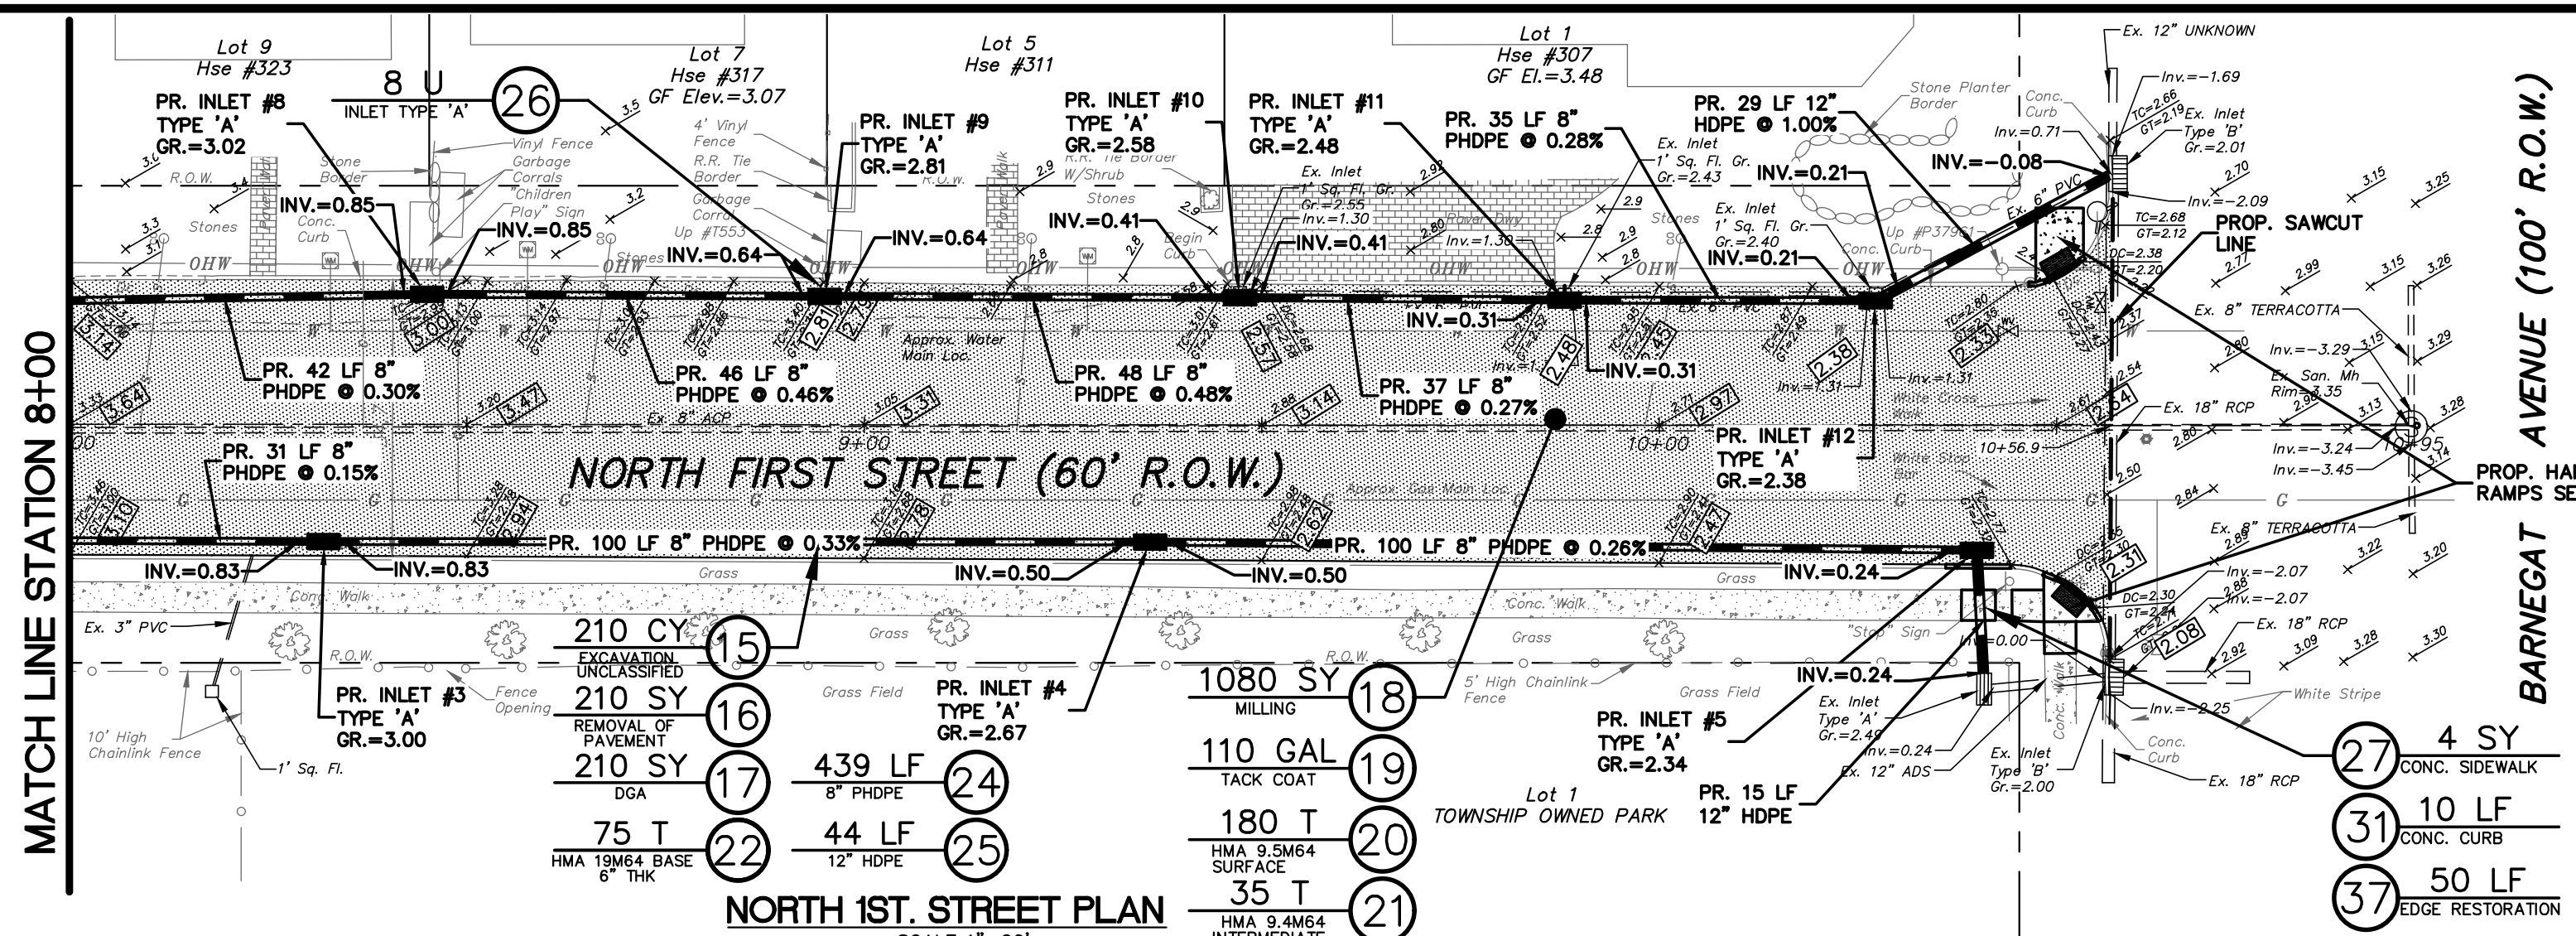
MATCH LINE STATION 8+00

Lot 9
Hse #323

Lot 7
Hse #317
GF Elev.=3.07

Lot 5
Hse #311

Lot 1
Hse #307
GF El.=3.48

8 U
INLET TYPE 'A'
26

PR. INLET #8
TYPE 'A'
GR.=3.02

PR. INLET #9
TYPE 'A'
GR.=2.81

PR. INLET #10
TYPE 'A'
GR.=2.58

PR. INLET #11
TYPE 'A'
GR.=2.48

PR. 35 LF 8"
PHDPE @ 0.28%

PR. 29 LF 12"
HDPE @ 1.00%

INV.=0.85
INV.=0.85
INV.=0.64
INV.=0.64
INV.=0.41
INV.=0.41
INV.=0.21
INV.=0.21
INV.=-0.08
INV.=0.31
INV.=0.31

Vinyl Fence
Garbage Corrals
"Children Play" Sign
4' Vinyl Fence
R.R. Tie Border
Garbage Corral
Up #T553
Stone Border
Stones
Conc. Curb
R.O.W.
OHW
R.R. Tie Border W/Shrub
Stones
Begin Curb
Ex. Inlet
1' Sq. Fl. Gr.
Gr.=2.55
Inv.=1.30
Paver Dwy
Inv.=1.30
Ex. Inlet
1' Sq. Fl. Gr.
Gr.=2.43
Ex. Inlet
1' Sq. Fl. Gr.
Gr.=2.40
Stone Planter Border
Conc. Curb
Inv.=0.71
Ex. 12" UNKNOWN
Inv.=-1.69
TC=2.66
GT=2.19
Ex. Inlet
Type 'B'
Gr.=2.01
Inv.=-2.09
TC=2.68
GT=2.12
PROP. SAWCUT LINE
Ex. 6" PVC
Up #P37961
Curb
DC=2.38
GT=2.20
Inv.=1.31
Inv.=1.31

PR. 42 LF 8"
PHDPE @ 0.30%

PR. 46 LF 8"
PHDPE @ 0.46%

PR. 48 LF 8"
PHDPE @ 0.48%

PR. 37 LF 8"
PHDPE @ 0.27%

Approx. Water Main Loc.
Ex. 8" ACP
Ex. 8" TERRACOTTA
Inv.=-3.29
Ex. San. Mh
Rim=3.35
Ex. 18" RCP
Inv.=-3.24
Inv.=-3.45
PROP. HA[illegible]
RAMPS SE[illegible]

PR. 31 LF 8"
PHDPE @ 0.15%

9+00
10+00
10+56.9
10+95

NORTH FIRST STREET (60' R.O.W.)

PR. INLET #12
TYPE 'A'
GR.=2.38

Approx. Gas Main Loc.
White Stop Bar
White Cross Walk

BARNEGAT AVENUE (100' R.O.W.)

PR. 100 LF 8" PHDPE @ 0.33%
PR. 100 LF 8" PHDPE @ 0.26%

INV.=0.83
INV.=0.83
INV.=0.50
INV.=0.50
INV.=0.24
INV.=0.24
Inv.=0.00

Ex. 8" TERRACOTTA
DC=2.30
GT=2.24
Inv.=-2.07
Inv.=-2.07
Ex. 18" RCP

Grass
Conc. Walk
Ex. 3" PVC
R.O.W.
"Stop" Sign

210 CY
EXCAVATION, UNCLASSIFIED
15

210 SY
REMOVAL OF PAVEMENT
16

210 SY
DGA
17

75 T
HMA 19M64 BASE 6" THK
22

439 LF
8" PHDPE
24

44 LF
12" HDPE
25

1080 SY
MILLING
18

110 GAL
TACK COAT
19

180 T
HMA 9.5M64 SURFACE
20

35 T
HMA 9.4M64 INTERMEDIATE
21

PR. INLET #3
TYPE 'A'
GR.=3.00

PR. INLET #4
TYPE 'A'
GR.=2.67

PR. INLET #5
TYPE 'A'
GR.=2.34

Fence Opening
10' High Chainlink Fence
1' Sq. Fl.
Grass Field
5' High Chainlink Fence
Grass Field
Ex. Inlet
Type 'A'
Gr.=2.49
Inv.=0.24
Ex. 12" ADS
Ex. Inlet
Type 'B'
Gr.=2.00
Inv.=-2.25
Conc. Curb
Ex. 18" RCP
White Stripe

Lot 1
TOWNSHIP OWNED PARK

PR. 15 LF
12" HDPE

27
4 SY
CONC. SIDEWALK

31
10 LF
CONC. CURB

37
50 LF
EDGE RESTORATION

NORTH 1ST. STREET PLAN